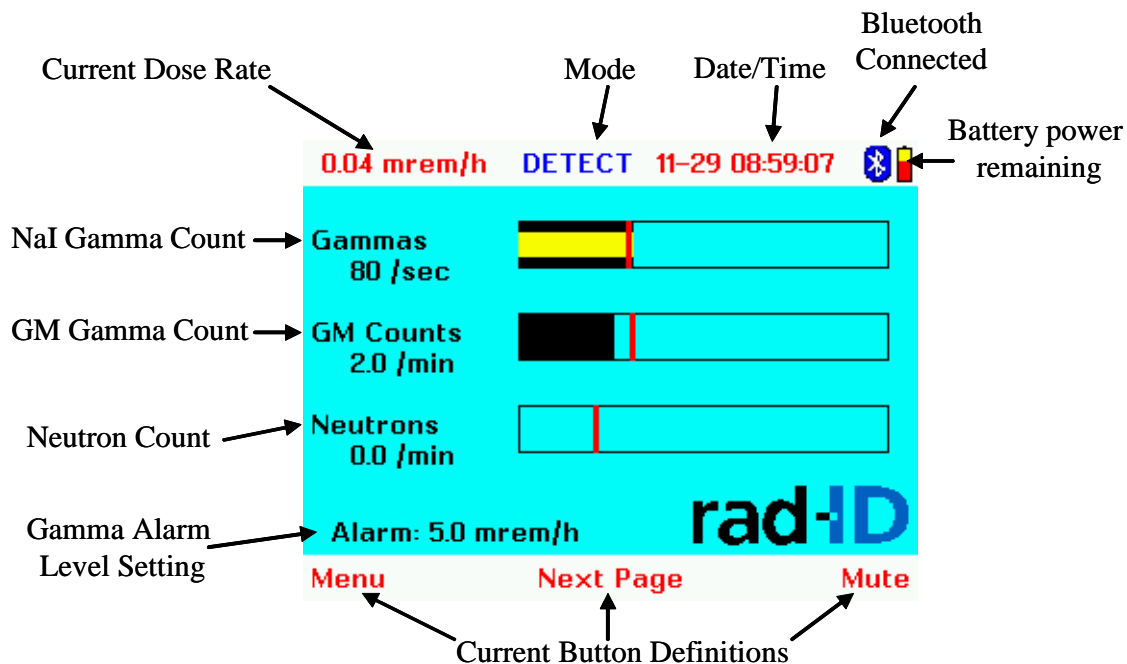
Bluetooth Connected

Current Dose Rate

Mode

Date/Time

Battery power remaining

0.04 mrem/h DETECT 11-29 08:59:07

NaI Gamma Count

Gammas
80 /sec

GM Gamma Count

GM Counts
2.0 /min

Neutron Count

Neutrons
0.0 /min

Gamma Alarm Level Setting

Alarm: 5.0 mrem/h

rad-ID

Menu Next Page Mute

Current Button Definitions